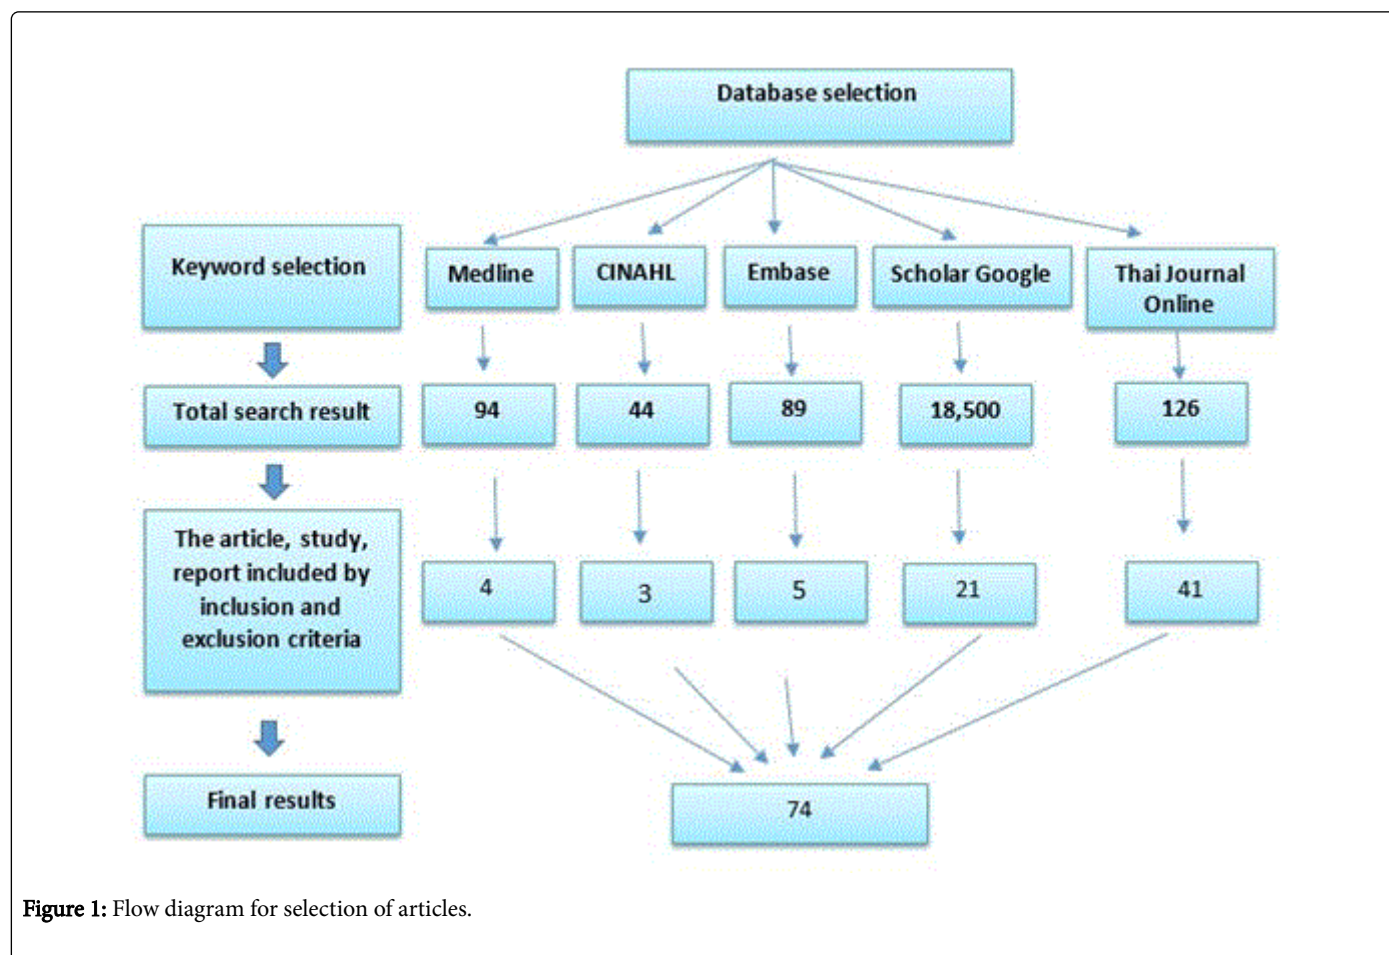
Database selection

Keyword selection

Medline

CINAHL

Embase

Scholar Google

Thai Journal Online

Total search result

94

44

89

18,500

126

The article, study, report included by inclusion and exclusion criteria

4

3

5

21

41

Final results

74

Figure 1: Flow diagram for selection of articles.